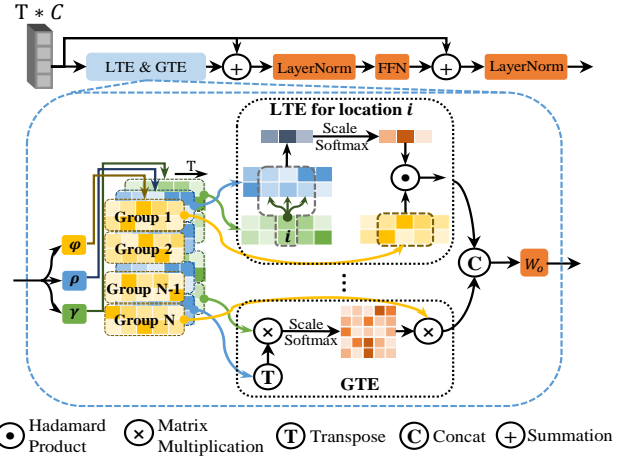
$T * C$

LTE & GTE

LayerNorm

FFN

LayerNorm

LTE for location $i$

Scale

Softmax

T

Group 1

Group 2

Group N-1

Group N

$\varphi$

$\rho$

$\gamma$

$i$

C

$W_o$

Scale

Softmax

T

GTE

Hadamard Product

Matrix Multiplication

T Transpose

C Concat

Summation